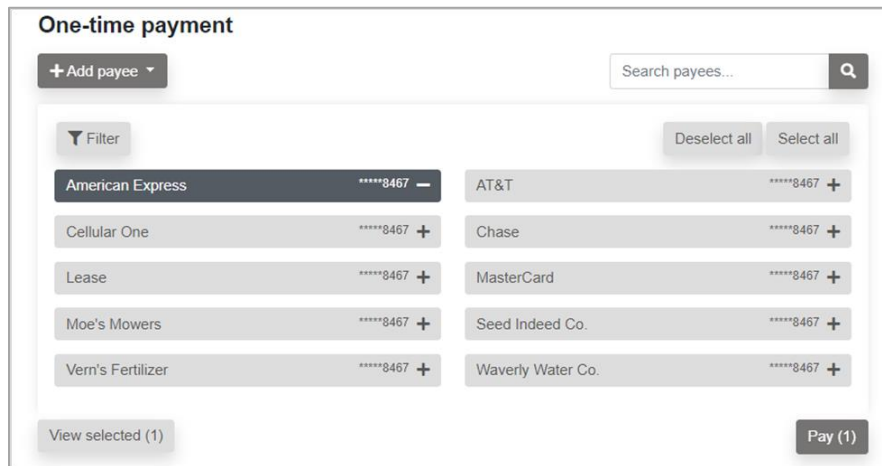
One-time payment

+ Add payee ▾

Search payees...

Filter

Deselect all

Select all

American Express *****8467 —

AT&T *****8467 +

Cellular One *****8467 +

Chase *****8467 +

Lease *****8467 +

MasterCard *****8467 +

Moe's Mowers *****8467 +

Seed Indeed Co. *****8467 +

Vern's Fertilizer *****8467 +

Waverly Water Co. *****8467 +

View selected (1)

Pay (1)